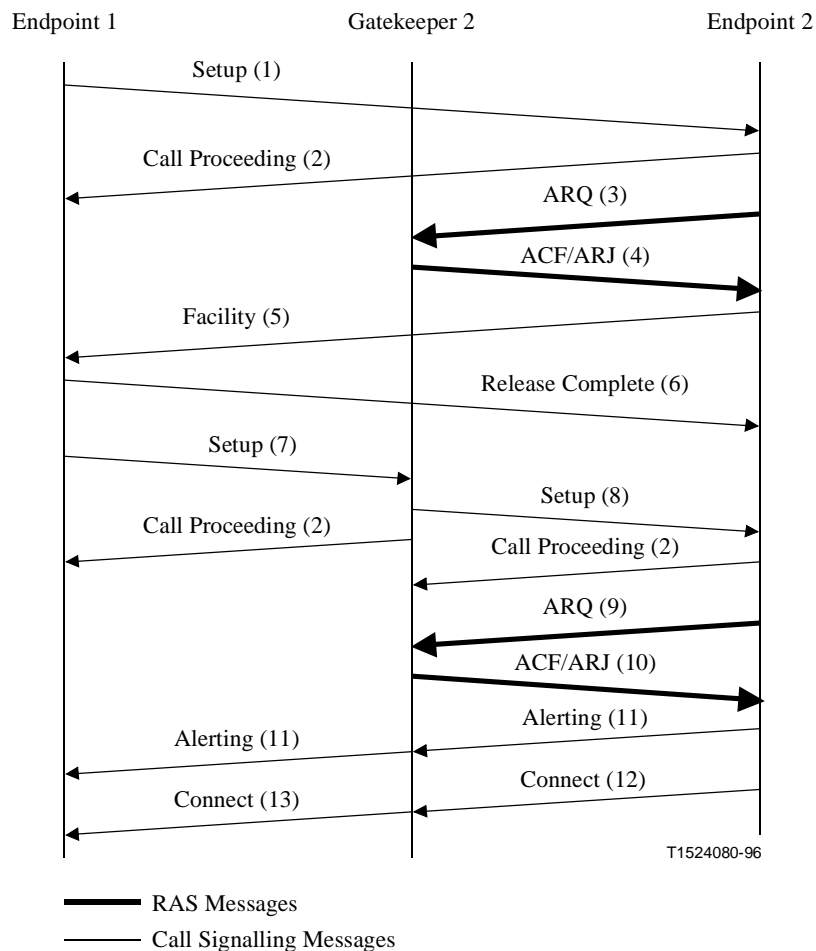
Endpoint 1
Gatekeeper 2
Endpoint 2

Setup (1)
Call Proceeding (2)
ARQ (3)
ACF/ARJ (4)
Facility (5)
Release Complete (6)
Setup (7)
Setup (8)
Call Proceeding (2)
Call Proceeding (2)
ARQ (9)
ACF/ARJ (10)
Alerting (11)
Alerting (11)
Connect (12)
Connect (13)

T1524080-96

RAS Messages
Call Signalling Messages